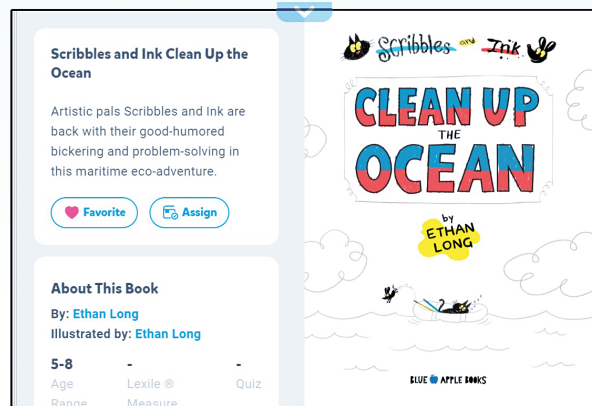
Scribbles and Ink Clean Up the Ocean

Artistic pals Scribbles and Ink are back with their good-humored bickering and problem-solving in this maritime eco-adventure.

Favorite

Assign

About This Book

By: Ethan Long

Illustrated by: Ethan Long

5-8

Age Range

-

Lexile ® Measure

-

Quiz

Scribbles and Ink

CLEAN UP THE OCEAN

by ETHAN LONG

BLUE APPLE BOOKS